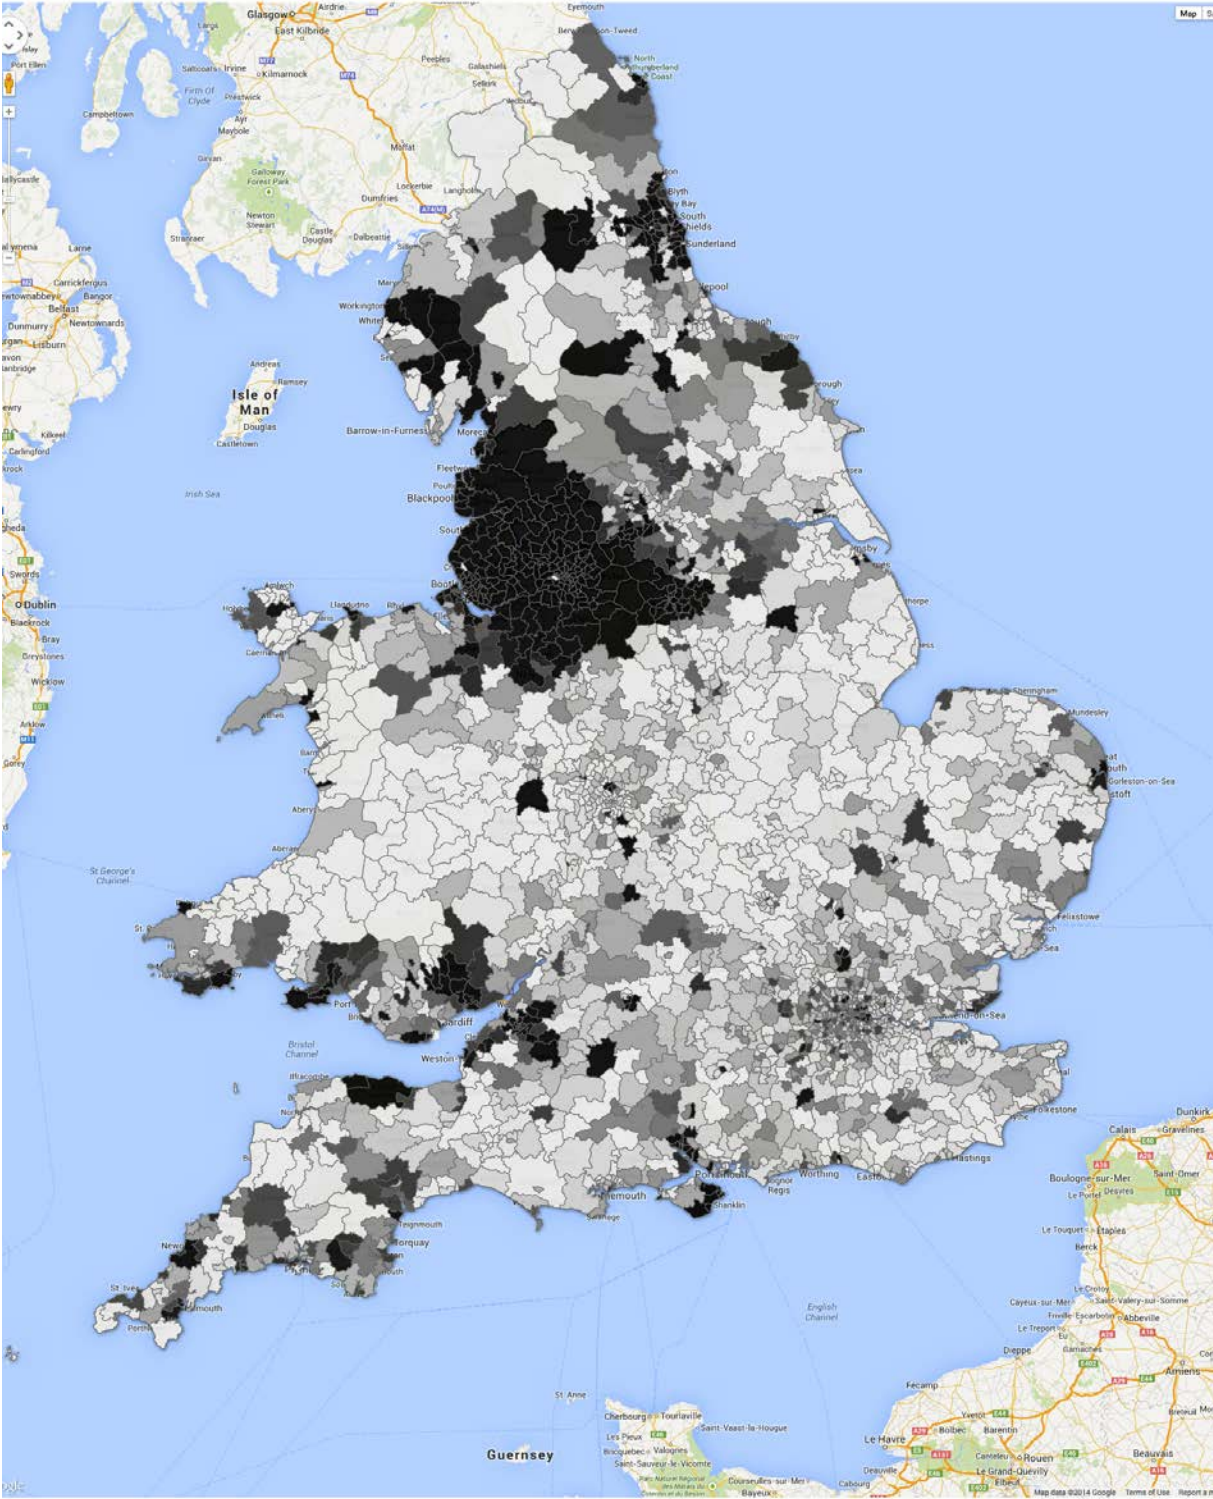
Map

Glasgow
Airdrie
East Kilbride
Eyemouth
Largs
Peebles
Galashiels
Selkirk
Saltcoats
Irvine
Kilmarnock
Firth Of Clyde
Prestwick
Ayr
Maybole
Campbeltown
Port Ellen
Girvan
Moffat
Lockerbie
Langholm
Dumfries
Galloway Forest Park
Newton Stewart
Castle Douglas
Dalbeattie
Stranraer
Larne
Carrickfergus
Newtownabbey
Bangor
Belfast
Newtownards
Dunmurry
Lisburn
Berwick-upon-Tweed
North Northumberland Coast
Blyth
Bay
South Shields
Sunderland
Workington
Whitehaven
Isle of Man
Andreas
Ramsey
Douglas
Castletown
Kilkeel
Irish Sea
Barrow-in-Furness
Morecambe
Fleetwood
Blackpool
Southport
Dublin
Blackrock
Bray
Greystones
Wicklow
Arklow
Gorey
Swords
Amlwch
Holyhead
Llandudno
Rhyl
Caernarfon
Sheringham
Mundesley
Gorleston-on-Sea
Lowestoft
Felixstowe
St George's Channel
Aberystwyth
Aberaeron
Port Talbot
Cardiff
Bristol Channel
Weston-super-Mare
Ilfracombe
Southend-on-Sea
Folkestone
Hastings
Worthing
Bognor Regis
Eastbourne
Portsmouth
Shanklin
Bournemouth
Swanage
Teignmouth
Torquay
Newquay
St Ives
Falmouth
English Channel
Dunkirk
Calais
Gravelines
Boulogne-sur-Mer
Saint-Omer
Desvres
Le Touquet
Étaples
Berck
Le Crotoy
Saint-Valery-sur-Somme
Abbeville
Le Tréport
Dieppe
Amiens
Fécamp
Le Havre
Bolbec
Barentin
Rouen
Le Grand-Quevilly
Elbeuf
Beauvais
Deauville
Cabourg
Bayeux
Courseulles-sur-Mer
St Anne
Guernsey
Cherbourg
Tourlaville
Saint-Vaast-la-Hougue
Les Pieux
Valognes
Saint-Sauveur-le-Vicomte
Map data ©2014 Google
Terms of Use
Report a map error